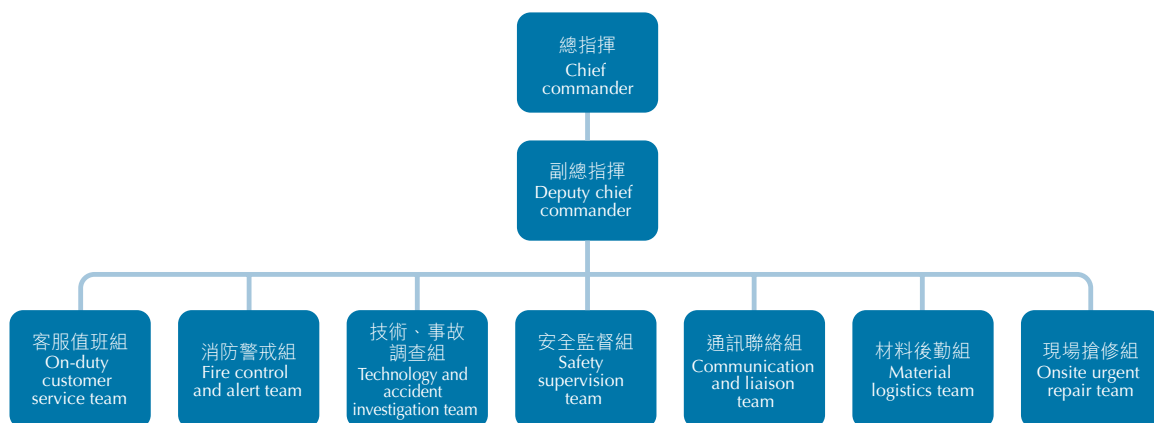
總指揮
Chief commander

副總指揮
Deputy chief commander

客服值班組
On-duty customer service team

消防警戒組
Fire control and alert team

技術、事故調查組
Technology and accident investigation team

安全監督組
Safety supervision team

通訊聯絡組
Communication and liaison team

材料後勤組
Material logistics team

現場搶修組
Onsite urgent repair team